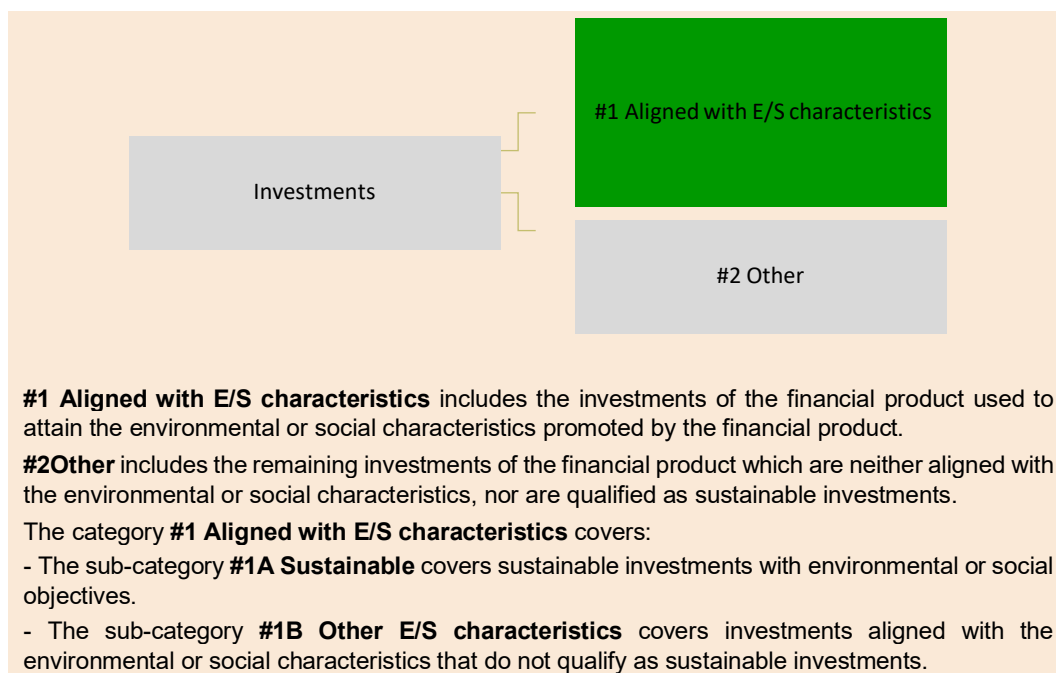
Investments

#1 Aligned with E/S characteristics

#2 Other

**#1 Aligned with E/S characteristics** includes the investments of the financial product used to attain the environmental or social characteristics promoted by the financial product.

**#2Other** includes the remaining investments of the financial product which are neither aligned with the environmental or social characteristics, nor are qualified as sustainable investments.

The category **#1 Aligned with E/S characteristics** covers:

- The sub-category **#1A Sustainable** covers sustainable investments with environmental or social objectives.

- The sub-category **#1B Other E/S characteristics** covers investments aligned with the environmental or social characteristics that do not qualify as sustainable investments.